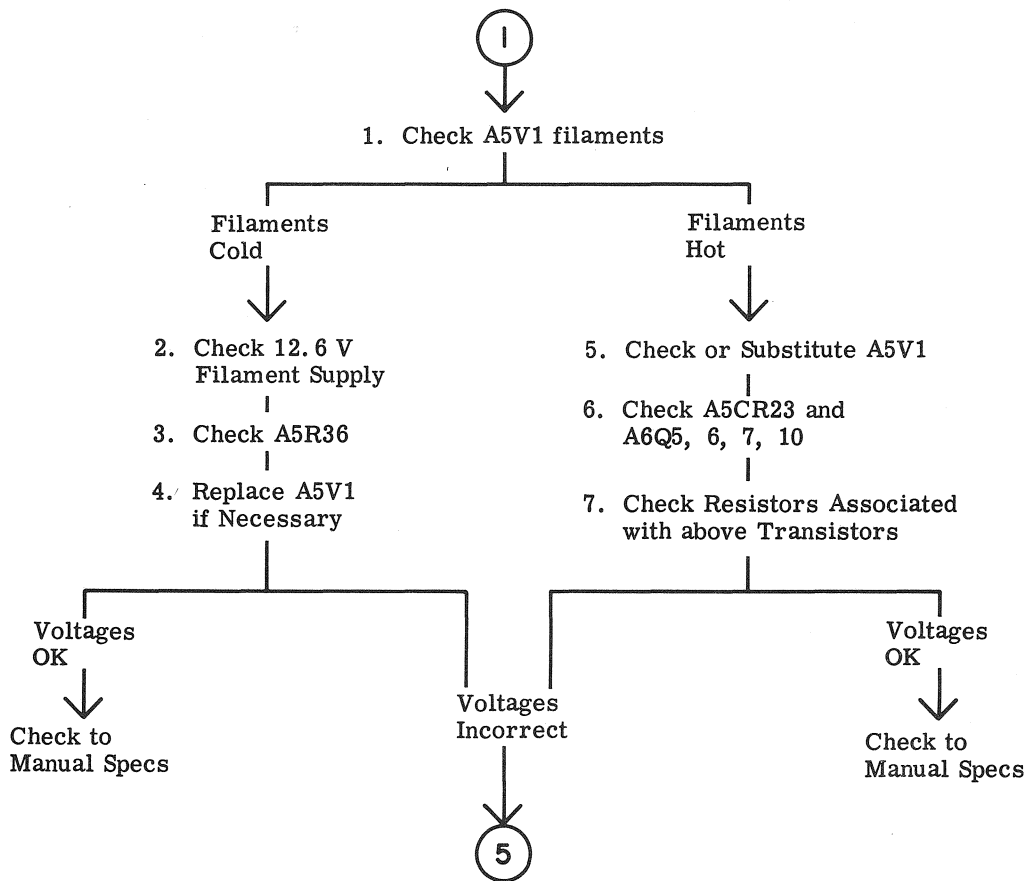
1

1. Check A5V1 filaments

Filaments Cold

2. Check 12. 6 V Filament Supply

3. Check A5R36

4. Replace A5V1 if Necessary

Filaments Hot

5. Check or Substitute A5V1

6. Check A5CR23 and A6Q5, 6, 7, 10

7. Check Resistors Associated with above Transistors

Voltages OK

Check to Manual Specs

Voltages Incorrect

Voltages OK

Check to Manual Specs

5